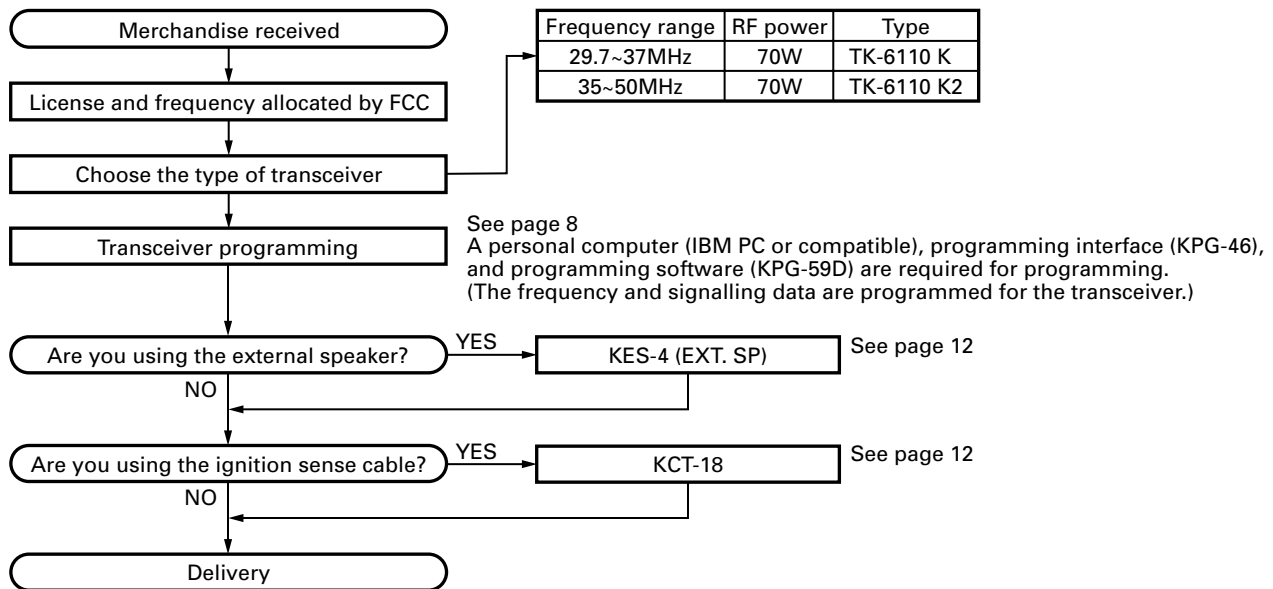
Merchandise received

License and frequency allocated by FCC

Choose the type of transceiver

| Frequency range | RF power | Type |
|---|---|---|
| 29.7~37MHz | 70W | TK-6110 K |
| 35~50MHz | 70W | TK-6110 K2 |

Transceiver programming

See page 8
A personal computer (IBM PC or compatible), programming interface (KPG-46), and programming software (KPG-59D) are required for programming. (The frequency and signalling data are programmed for the transceiver.)

Are you using the external speaker?

YES

KES-4 (EXT. SP)

See page 12

NO

Are you using the ignition sense cable?

YES

KCT-18

See page 12

NO

Delivery